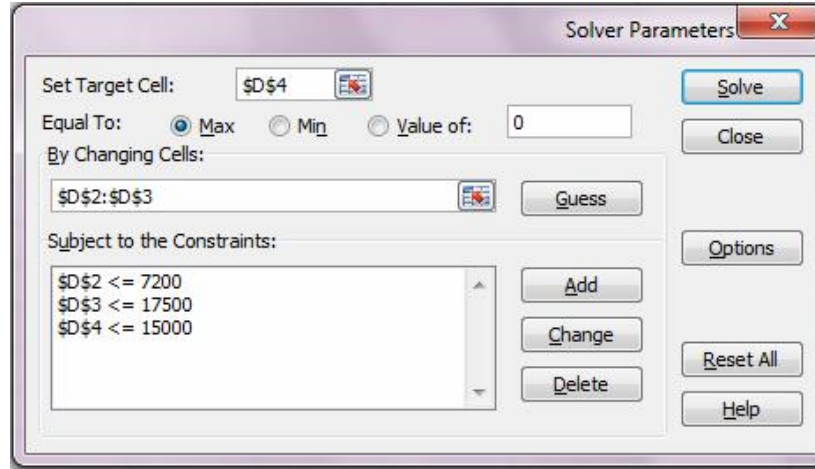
Solver Parameters

X

Set Target Cell: $D$4

Solve

Equal To: Max Min Value of: 0

Close

By Changing Cells:

$D$2:$D$3

Guess

Subject to the Constraints:

Options

$D$2 <= 7200
$D$3 <= 17500
$D$4 <= 15000

Add

Change

Delete

Reset All

Help